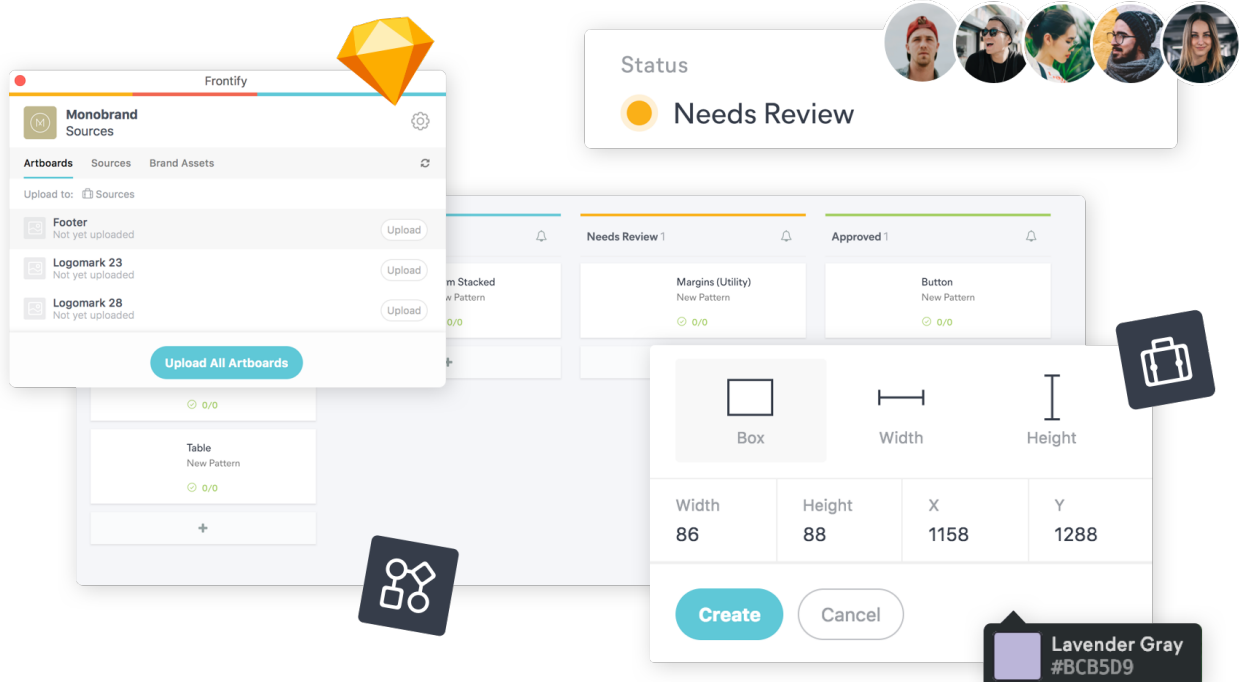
Frontify

Monobrand
Sources

Artboards Sources Brand Assets

Upload to: Sources

Footer
Not yet uploaded
Upload

Logomark 23
Not yet uploaded
Upload

Logomark 28
Not yet uploaded
Upload

Upload All Artboards

Status
Needs Review

Needs Review 1
Approved 1

m Stacked
w Pattern
0/0

Margins (Utility)
New Pattern
0/0

Button
New Pattern
0/0

0/0

Table
New Pattern
0/0

+

+

Box
Width
Height

| Width | Height | X | Y |
|---|---|---|---|
| 86 | 88 | 1158 | 1288 |

Create
Cancel

Lavender Gray
#BCB5D9